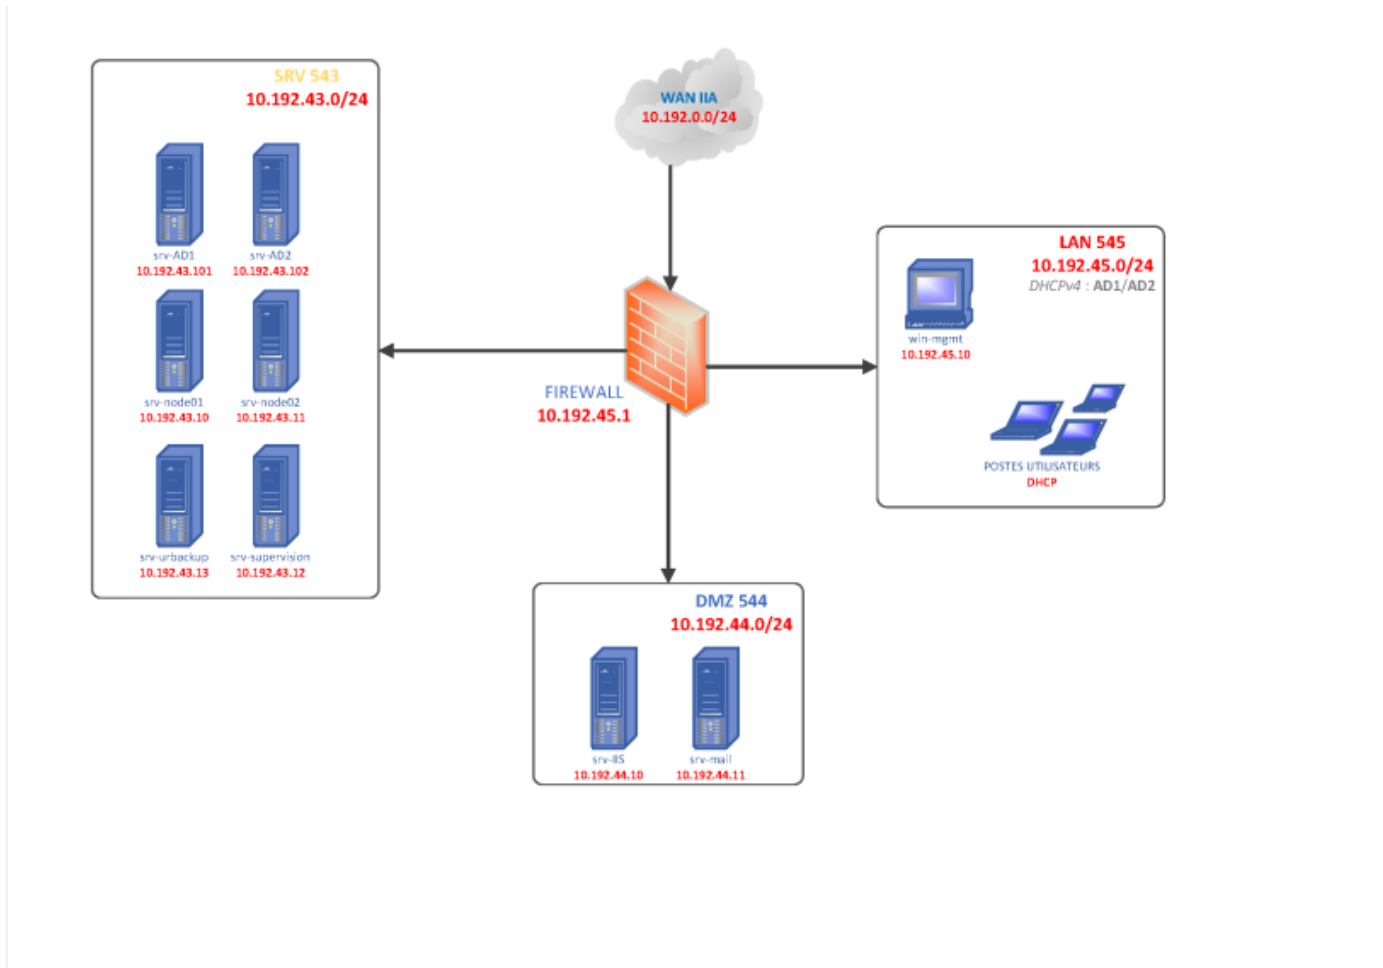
SRV 543
10.192.43.0/24

srv-AD1
10.192.43.101
srv-AD2
10.192.43.102
srv-node01
10.192.43.10
srv-node02
10.192.43.11
srv-urbackup
10.192.43.13
srv-supervision
10.192.43.12

WAN IIA
10.192.0.0/24

FIREWALL
10.192.45.1

LAN 545
10.192.45.0/24
DHCPv4 : AD1/AD2

win-mgmt
10.192.45.10

POSTES UTILISATEURS
DHCP

DMZ 544
10.192.44.0/24

srv-IIS
10.192.44.10
srv-mail
10.192.44.11